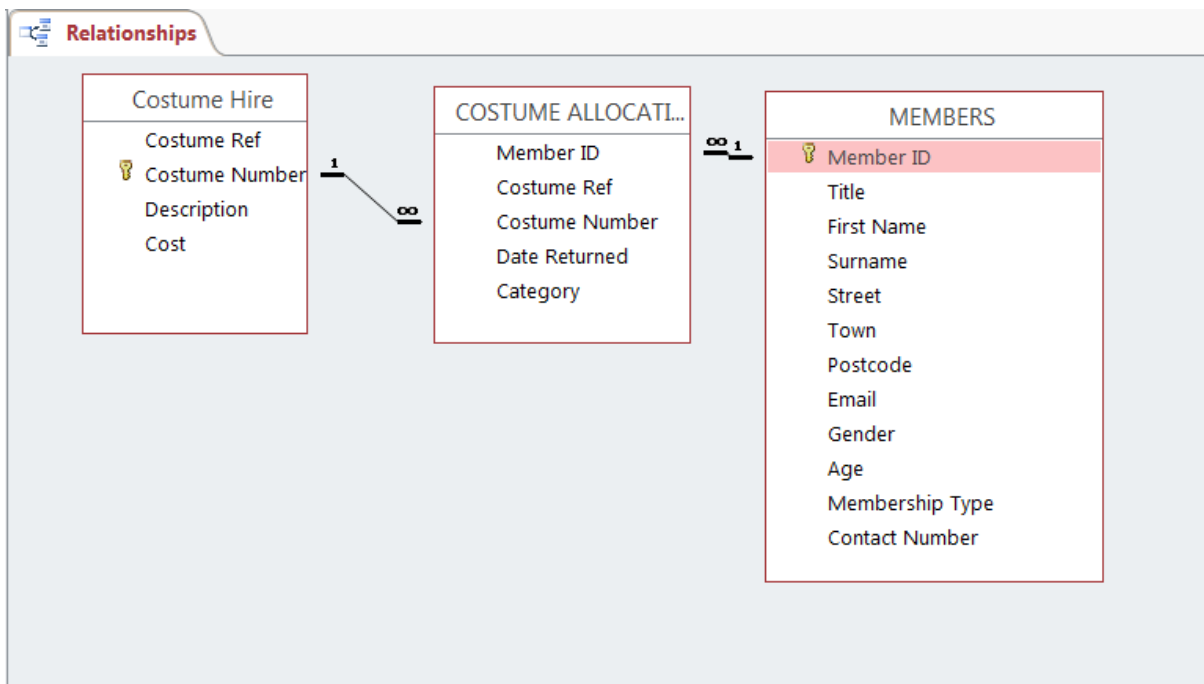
Relationships

Costume Hire
Costume Ref
Costume Number
Description
Cost

1
∞

COSTUME ALLOCATI...
Member ID
Costume Ref
Costume Number
Date Returned
Category

∞ 1

MEMBERS
Member ID
Title
First Name
Surname
Street
Town
Postcode
Email
Gender
Age
Membership Type
Contact Number